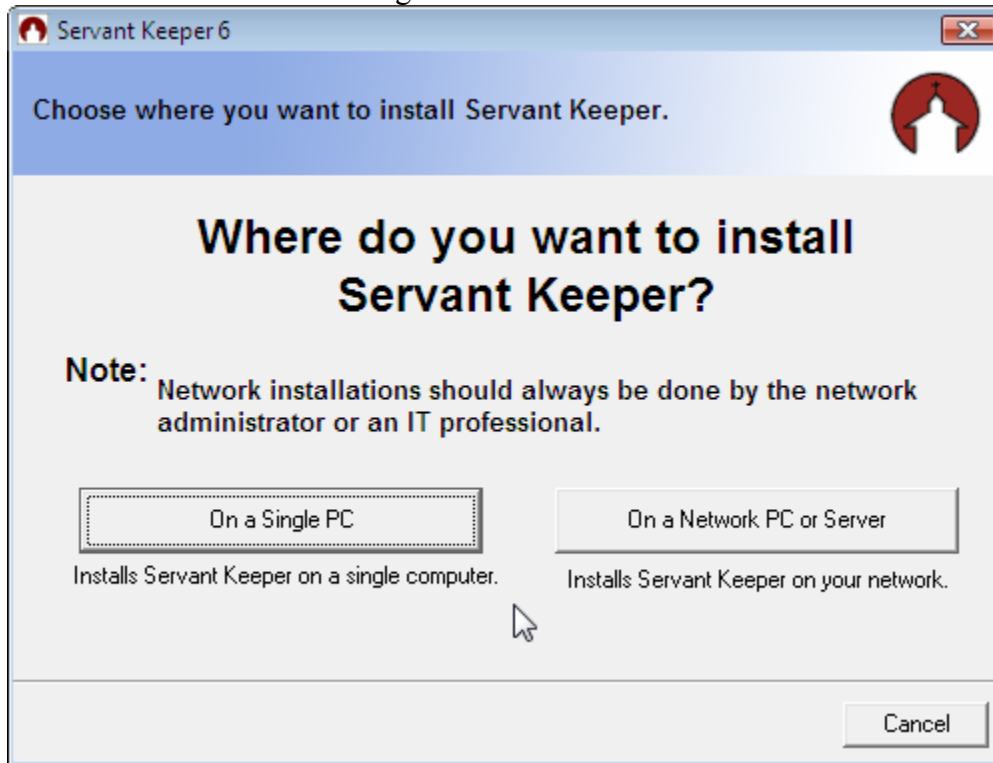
Servant Keeper 6

Choose where you want to install Servant Keeper.

Where do you want to install Servant Keeper?

Note: Network installations should always be done by the network administrator or an IT professional.

On a Single PC

Installs Servant Keeper on a single computer.

On a Network PC or Server

Installs Servant Keeper on your network.

Cancel